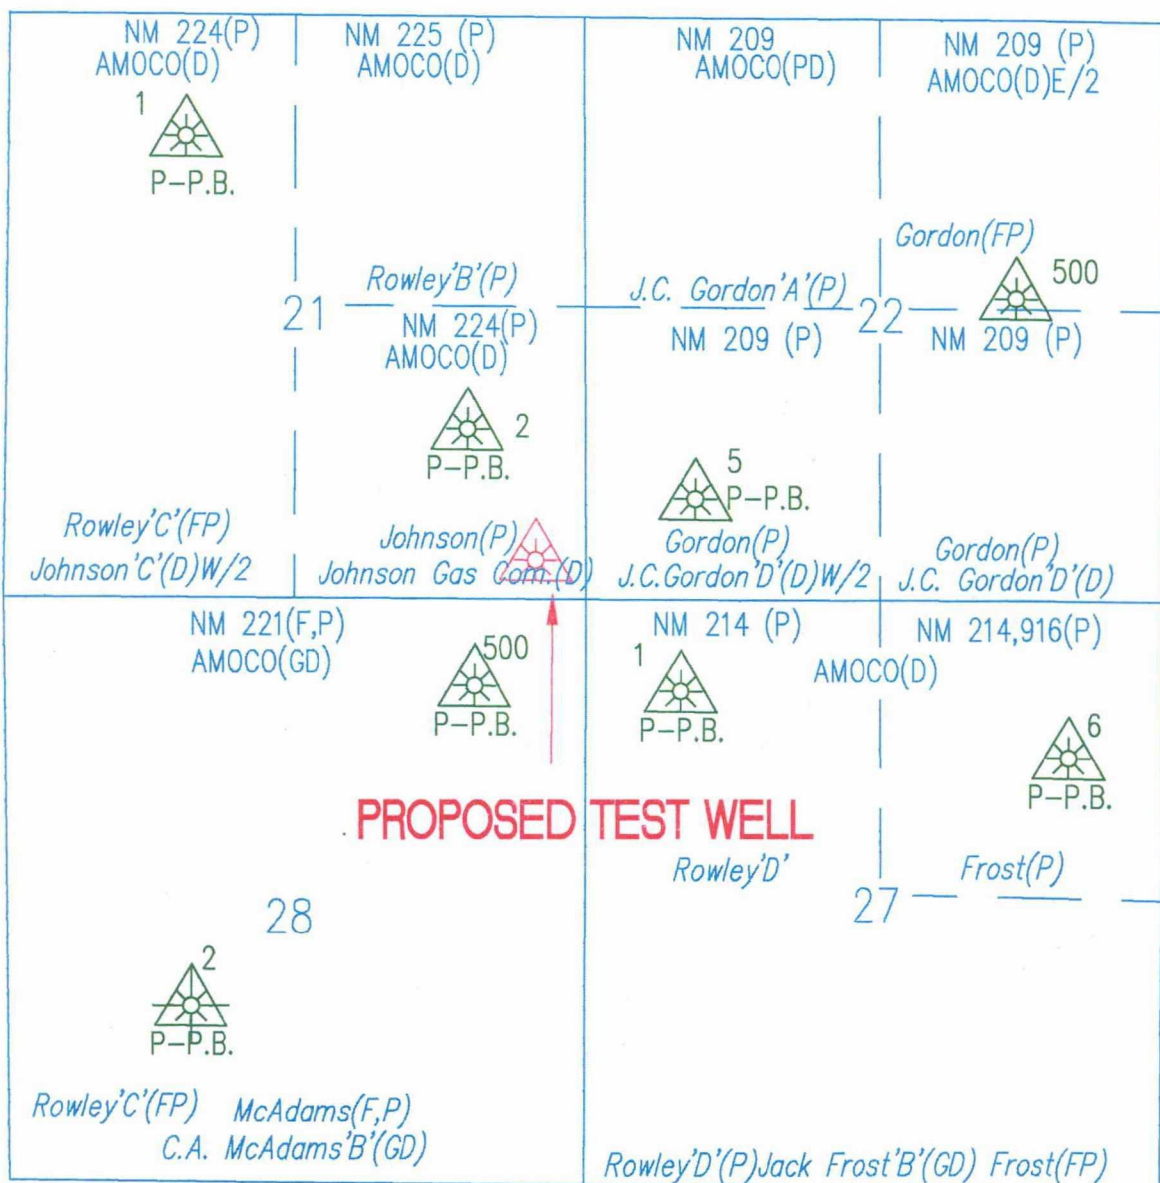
NM 224(P)
AMOCO(D)

NM 225 (P)
AMOCO(D)

NM 209
AMOCO(PD)

NM 209 (P)
AMOCO(D)E/2

1

P–P.B.

Gordon(FP)

500

Rowley'B'(P)

J.C. Gordon'A'(P)

21

NM 224(P)
AMOCO(D)

NM 209 (P)

22

NM 209 (P)

2

P–P.B.

5
P–P.B.

Rowley'C'(FP)
Johnson'C'(D)W/2

Johnson(P)
Johnson Gas Com.(D)

Gordon(P)
J.C.Gordon'D'(D)W/2

Gordon(P)
J.C. Gordon'D'(D)

NM 221(F,P)
AMOCO(GD)

500

P–P.B.

NM 214 (P)

1

P–P.B.

NM 214,916(P)

AMOCO(D)

6

P–P.B.

PROPOSED TEST WELL

Rowley'D'

Frost(P)

27

28

2

P–P.B.

Rowley'C'(FP) McAdams(F,P)
C.A. McAdams'B'(GD)

Rowley'D'(P)Jack Frost'B'(GD) Frost(FP)